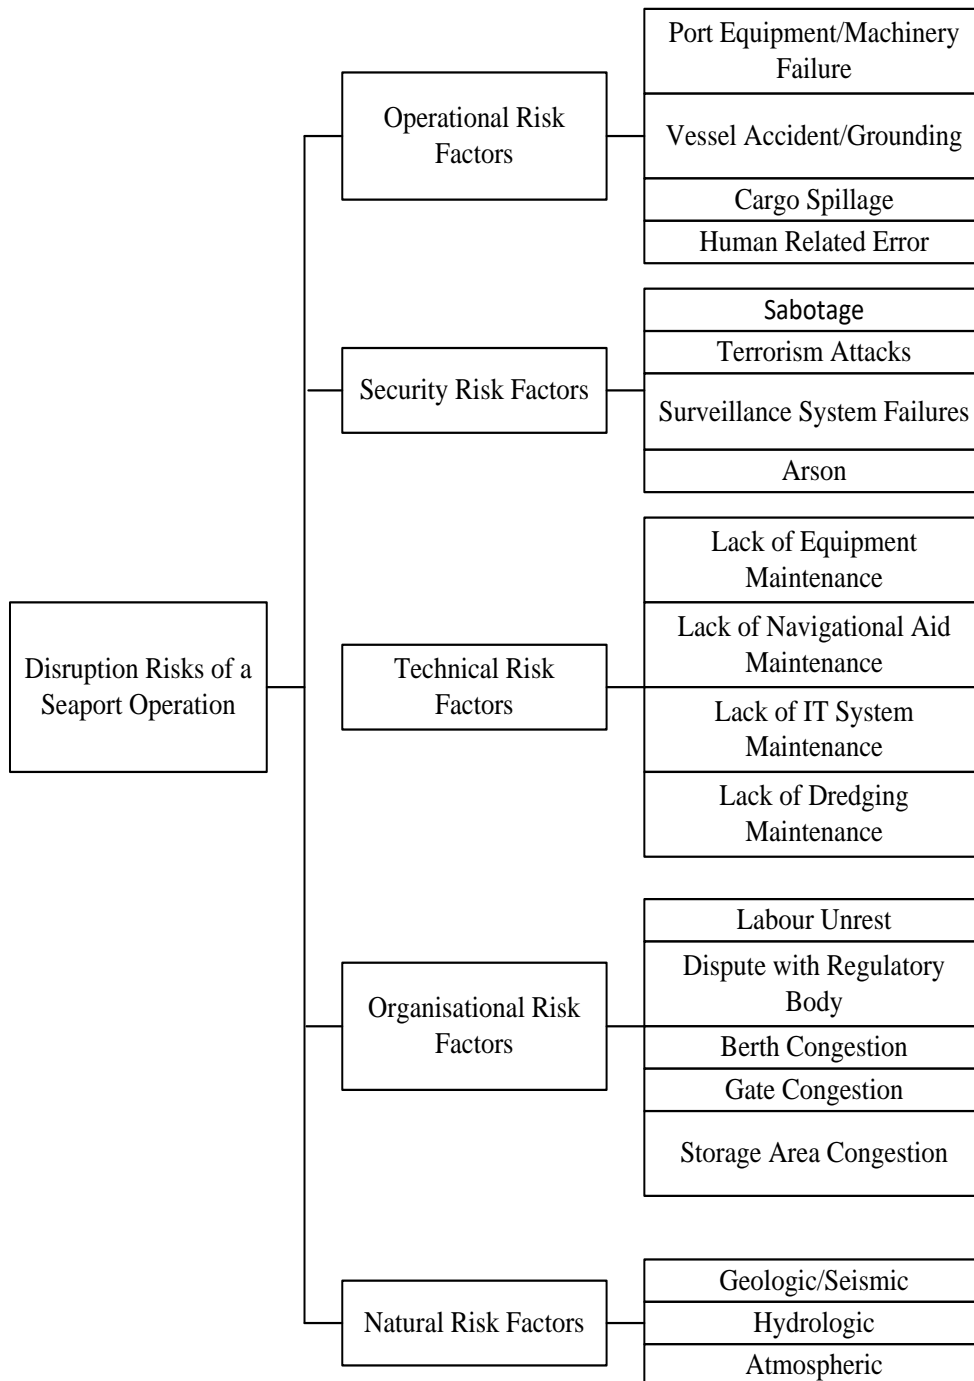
Disruption Risks of a Seaport Operation

Operational Risk Factors

Port Equipment/Machinery Failure

Vessel Accident/Grounding

Cargo Spillage

Human Related Error

Security Risk Factors

Sabotage

Terrorism Attacks

Surveillance System Failures

Arson

Technical Risk Factors

Lack of Equipment Maintenance

Lack of Navigational Aid Maintenance

Lack of IT System Maintenance

Lack of Dredging Maintenance

Organisational Risk Factors

Labour Unrest

Dispute with Regulatory Body

Berth Congestion

Gate Congestion

Storage Area Congestion

Natural Risk Factors

Geologic/Seismic

Hydrologic

Atmospheric